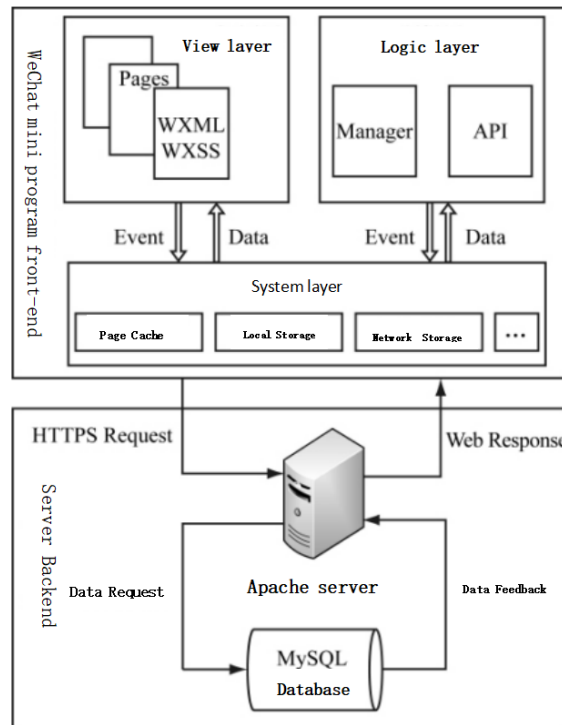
WeChat mini program front-end

View laver

Pages

WXML
WXSS

Logic layer

Manager

API

Event

Data

Event

Data

System layer

Page Cache

Local Storage

Network Storage

...

HTTPS Request

Web Respons

Server Backend

Data Request

Apache server

Data Feedback

MySQL
Database